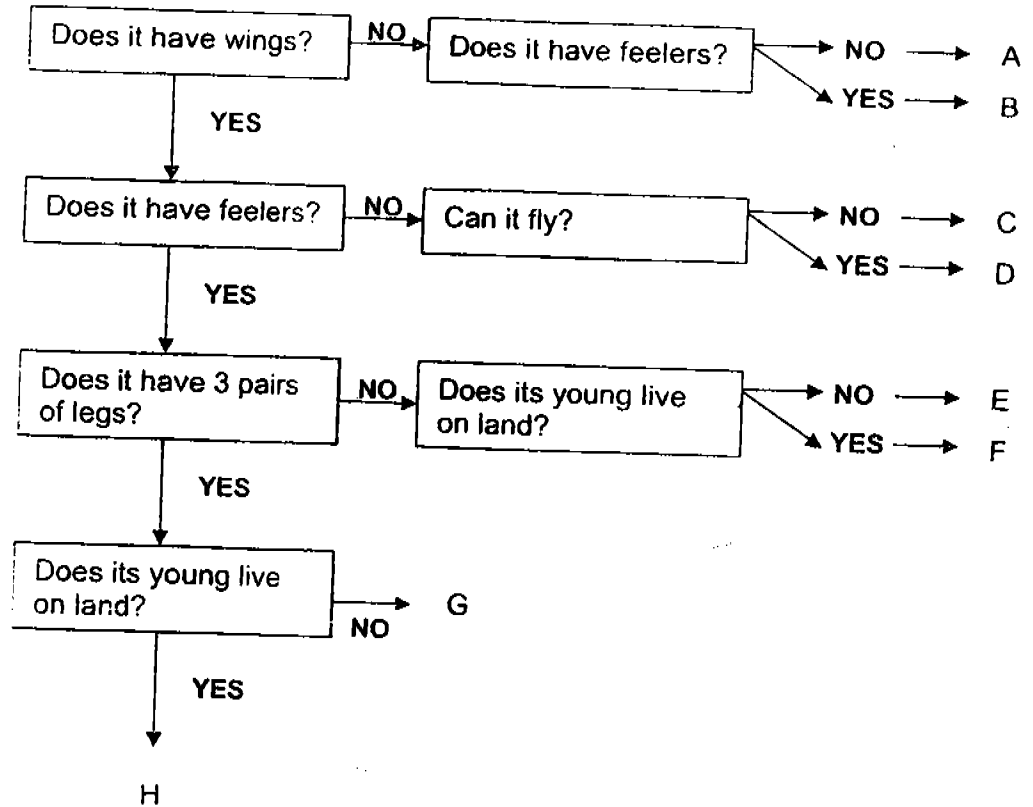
Does it have wings?
NO
Does it have feelers?
NO → A
YES → B
YES

Does it have feelers?
NO
Can it fly?
NO → C
YES → D
YES

Does it have 3 pairs of legs?
NO
Does its young live on land?
NO → E
YES → F
YES

Does its young live on land?
NO
G
YES

H